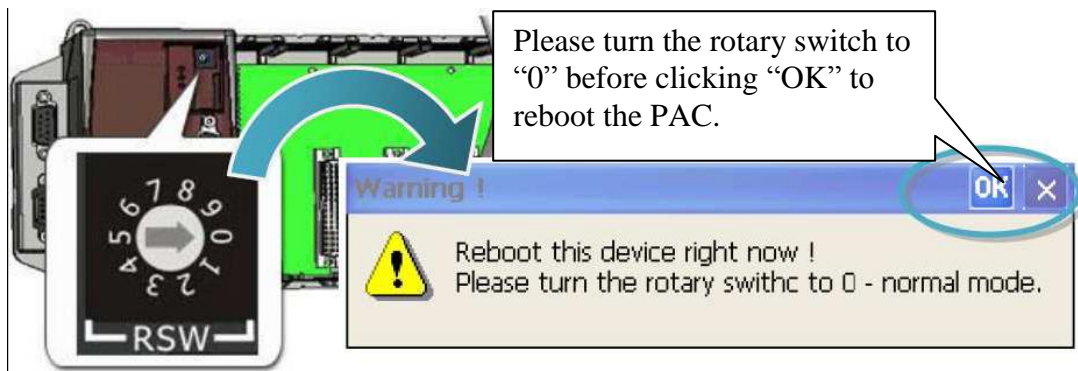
Please turn the rotary switch to "0" before clicking "OK" to reboot the PAC.

7 8 9 0 1 2 3 4 5 6

RSW

Warning !

OK ×

Reboot this device right now !
Please turn the rotary swithc to 0 - normal mode.